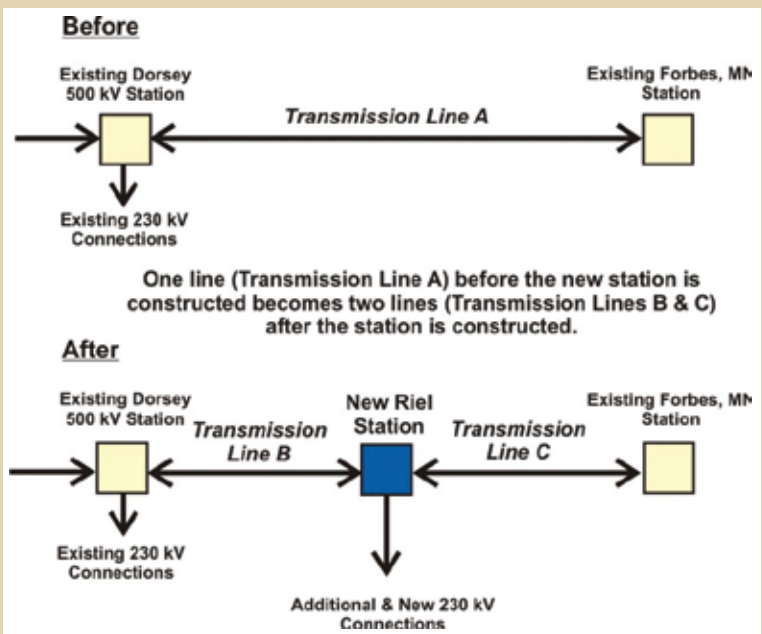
Before

Existing Dorsey 500 kV Station

Existing Forbes, MN Station

Transmission Line A

Existing 230 kV Connections

One line (Transmission Line A) before the new station is constructed becomes two lines (Transmission Lines B & C) after the station is constructed.

After

Existing Dorsey 500 kV Station

Transmission Line B

New Riel Station

Transmission Line C

Existing Forbes, MN Station

Existing 230 kV Connections

Additional & New 230 kV Connections